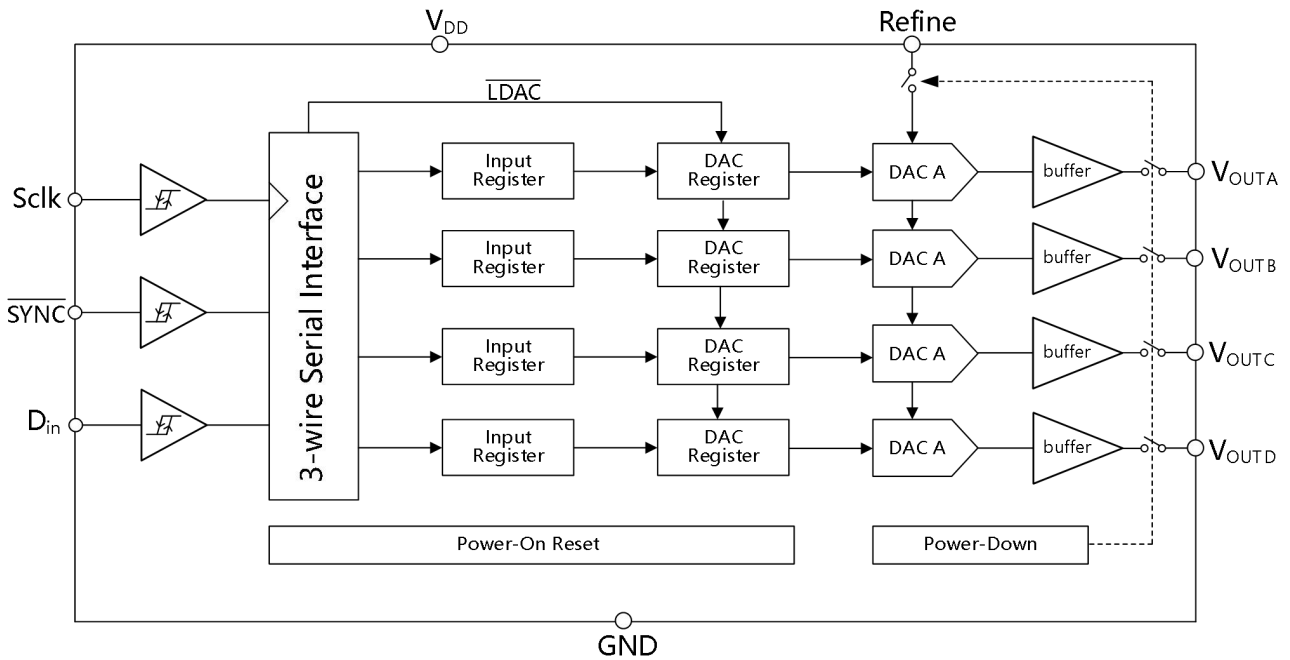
$V_{DD}$

Refine

$\overline{LDAC}$

Sclk

$\overline{SYNC}$

$D_{in}$

3-wire Serial Interface

Input Register

DAC Register

DAC A

buffer

$V_{OUTA}$

Input Register

DAC Register

DAC A

buffer

$V_{OUTB}$

Input Register

DAC Register

DAC A

buffer

$V_{OUTC}$

Input Register

DAC Register

DAC A

buffer

$V_{OUTD}$

Power-On Reset

Power-Down

GND